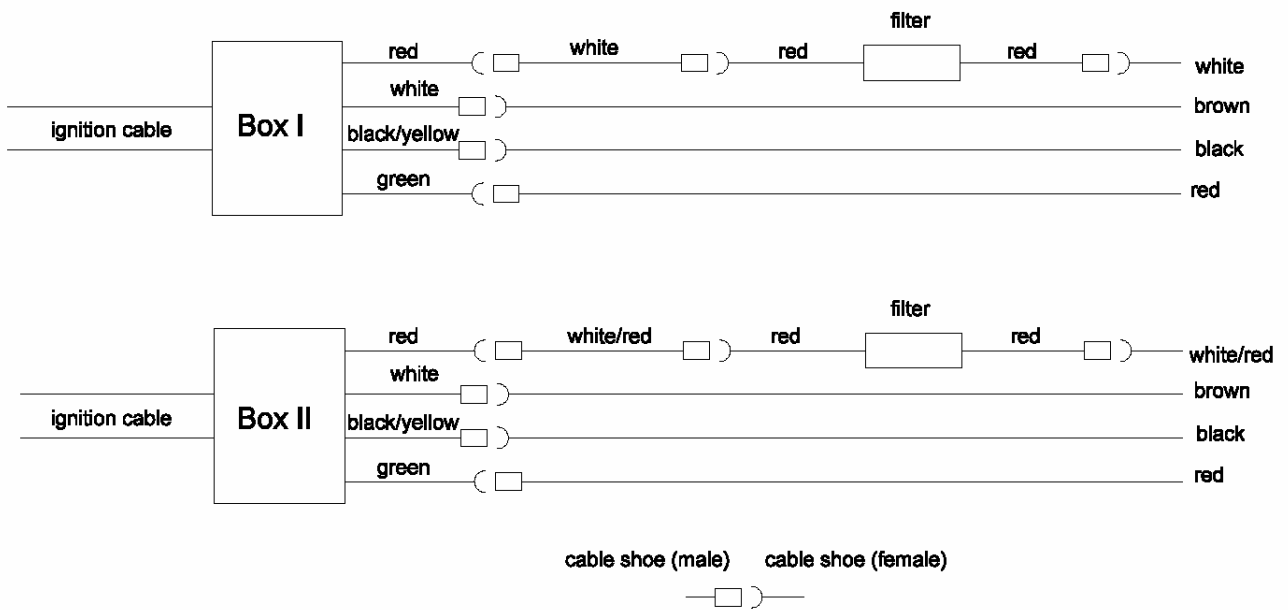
filter

red

white

red

red

white

ignition cable

Box I

white

brown

black/yellow

black

green

red

filter

red

white/red

red

red

white/red

ignition cable

Box II

white

brown

black/yellow

black

green

red

cable shoe (male)

cable shoe (female)